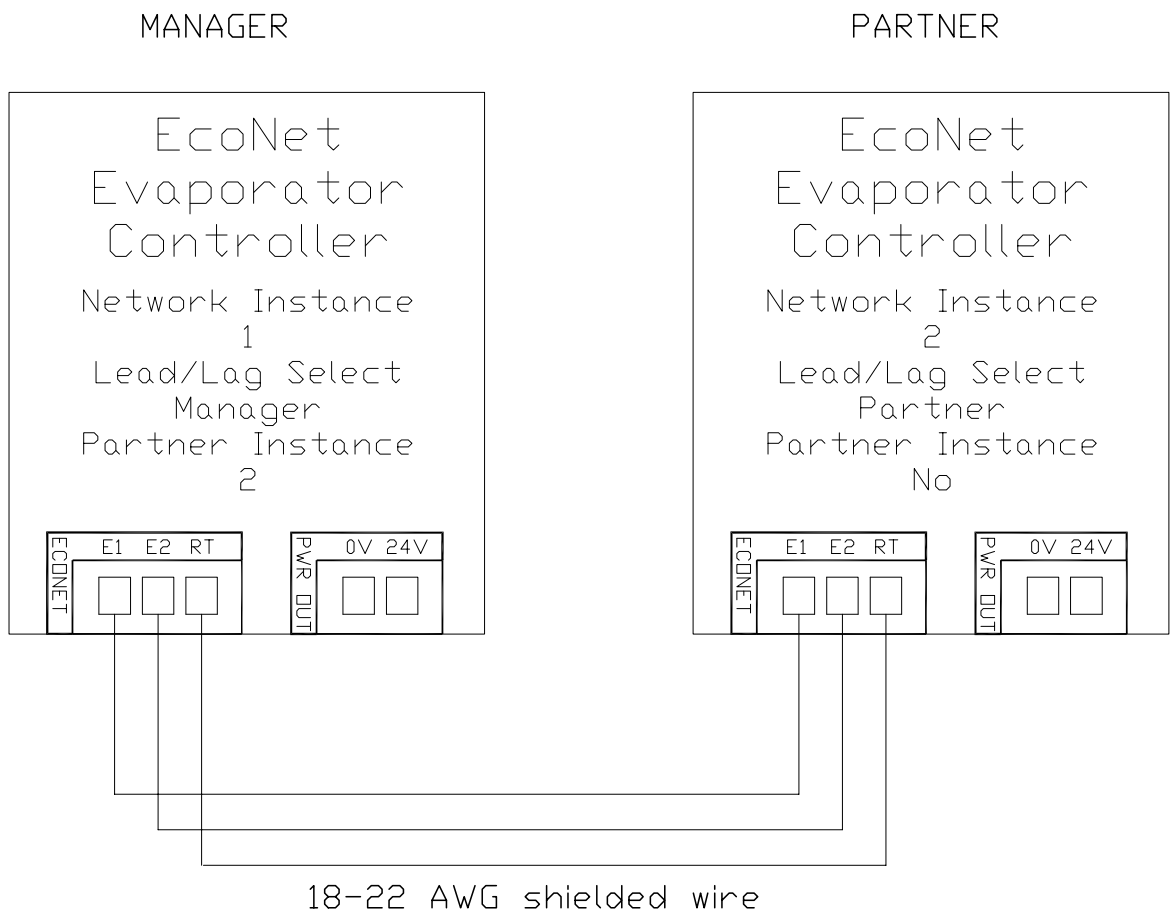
MANAGER

EcoNet
Evaporator
Controller

Network Instance
1
Lead/Lag Select
Manager
Partner Instance
2

ECONET
E1 E2 RT

PWR OUT
0V 24V

PARTNER

EcoNet
Evaporator
Controller

Network Instance
2
Lead/Lag Select
Partner
Partner Instance
No

ECONET
E1 E2 RT

PWR OUT
0V 24V

18-22 AWG shielded wire